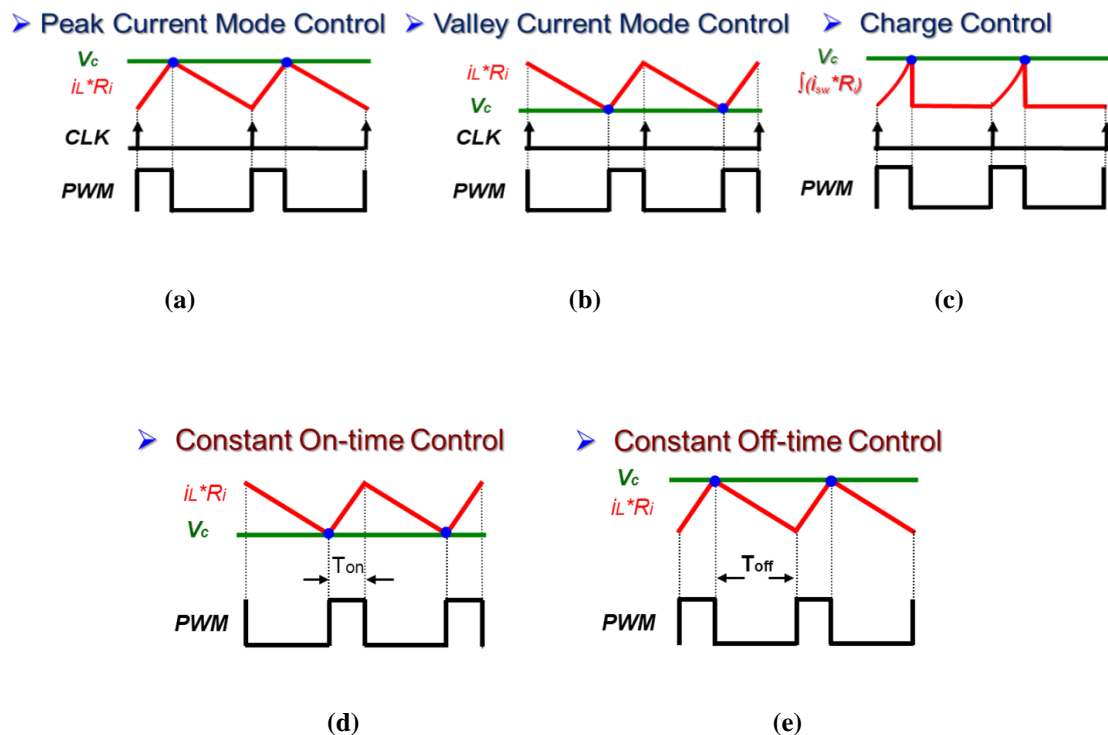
➢ Peak Current Mode Control

$V_c$
$i_L*R_i$
CLK
PWM

(a)

➢ Valley Current Mode Control

$i_L*R_i$
$V_c$
CLK
PWM

(b)

➢ Charge Control

$V_c$
$\int(i_{sw}*R_i)$
PWM

(c)

➢ Constant On-time Control

$i_L*R_i$
$V_c$
$T_{on}$
PWM

(d)

➢ Constant Off-time Control

$V_c$
$i_L*R_i$
$T_{off}$
PWM

(e)